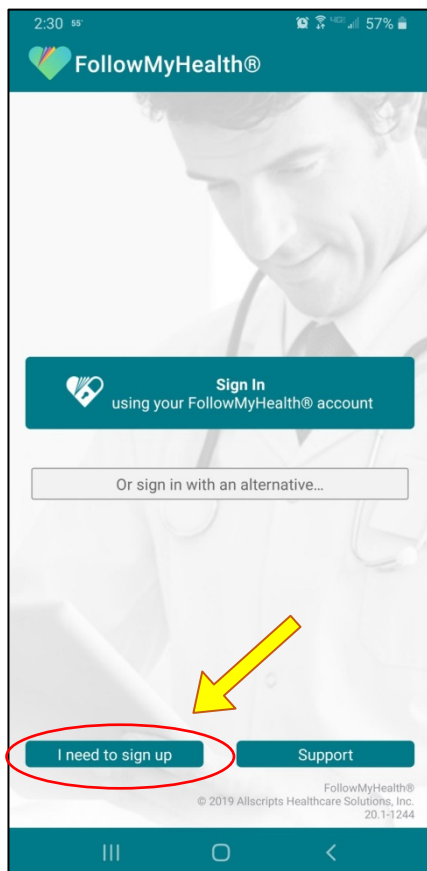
2:30 55 57%

FollowMyHealth®

Sign In
using your FollowMyHealth® account

Or sign in with an alternative...

I need to sign up

Support

FollowMyHealth®
© 2019 Allscripts Healthcare Solutions, Inc.
20.1-1244